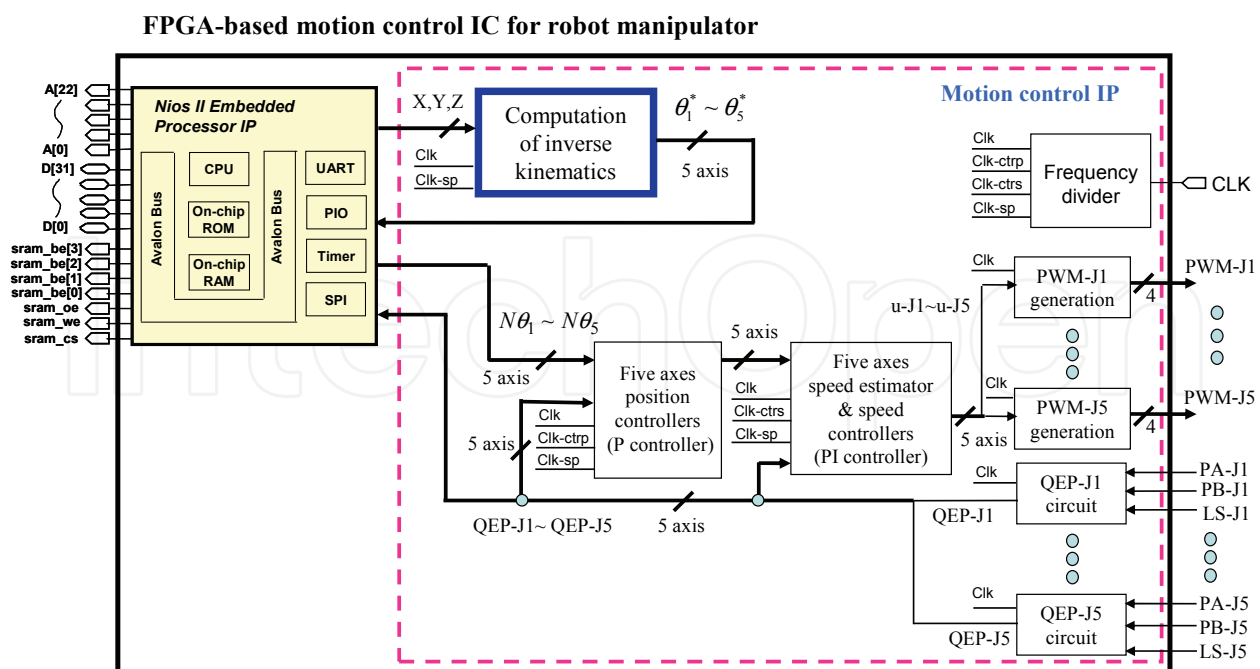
FPGA-based motion control IC for robot manipulator

A[22]
A[0]
D[31]
D[0]
sram_be[3]
sram_be[2]
sram_be[1]
sram_be[0]
sram_oe
sram_we
sram_cs

Nios II Embedded Processor IP

Avalon Bus
CPU
On-chip ROM
On-chip RAM
Avalon Bus
UART
PIO
Timer
SPI

Motion control IP

X,Y,Z
Computation of inverse kinematics
Clk
Clk-sp
$\theta_1^* \sim \theta_5^*$
5 axis

Clk
Clk-ctrp
Clk-ctrs
Clk-sp
Frequency divider
CLK

$N\theta_1 \sim N\theta_5$
5 axis
Five axes position controllers (P controller)
Clk
Clk-ctrp
Clk-sp
5 axis
5 axis

Five axes speed estimator & speed controllers (PI controller)
Clk
Clk-ctrs
Clk-sp
5 axis

u-J1~u-J5
Clk
PWM-J1 generation
4
PWM-J1
Clk
PWM-J5 generation
4
PWM-J5

Clk
QEP-J1 circuit
PA-J1
PB-J1
LS-J1
QEP-J1

QEP-J1~ QEP-J5
5 axis

Clk
QEP-J5 circuit
PA-J5
PB-J5
LS-J5
QEP-J5